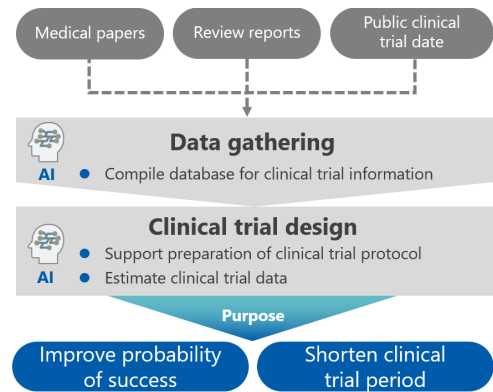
Medical papers

Review reports

Public clinical trial date

AI

Data gathering

Compile database for clinical trial information

AI

Clinical trial design

Support preparation of clinical trial protocol

Estimate clinical trial data

Purpose

Improve probability of success

Shorten clinical trial period